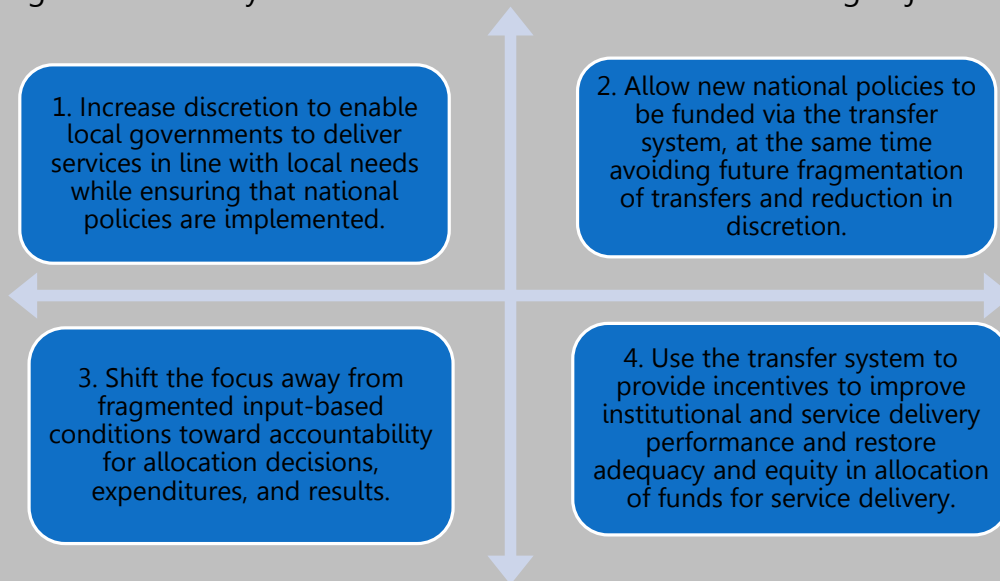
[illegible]

1. Increase discretion to enable local governments to deliver services in line with local needs while ensuring that national policies are implemented.

2. Allow new national policies to be funded via the transfer system, at the same time avoiding future fragmentation of transfers and reduction in discretion.

3. Shift the focus away from fragmented input-based conditions toward accountability for allocation decisions, expenditures, and results.

4. Use the transfer system to provide incentives to improve institutional and service delivery performance and restore adequacy and equity in allocation of funds for service delivery.